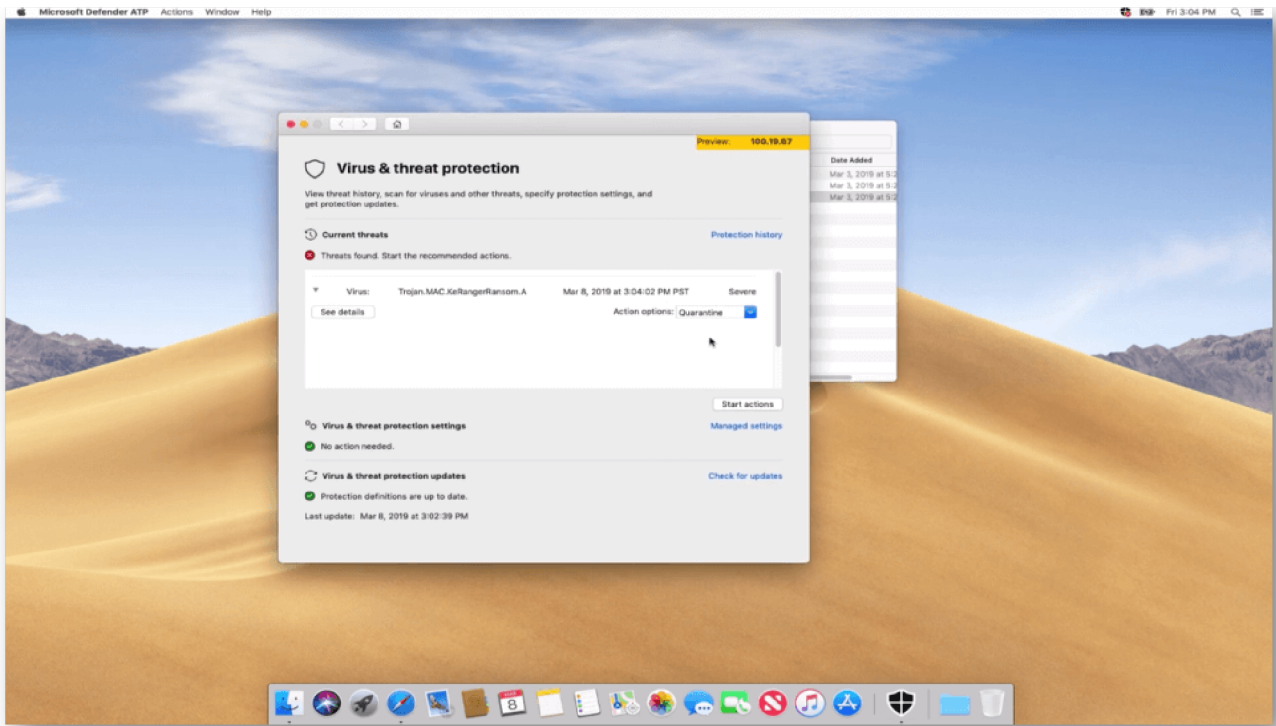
Microsoft Defender ATP Actions Window Help

Fri 3:04 PM

Preview: 100.19.67

Virus & threat protection

View threat history, scan for viruses and other threats, specify protection settings, and get protection updates.

Current threats

Protection history

Threats found. Start the recommended actions.

| Virus: | Trojan.MAC.KeRangerRansom.A | Mar 8, 2019 at 3:04:02 PM PST | Severe |
|---|---|---|---|

See details

Action options: Quarantine

Start actions

Virus & threat protection settings

Managed settings

No action needed.

Virus & threat protection updates

Check for updates

Protection definitions are up to date.

Last update: Mar 8, 2019 at 3:02:39 PM

Date Added

Mar 3, 2019 at 5:2

Mar 3, 2019 at 5:2

Mar 3, 2019 at 5:2

8